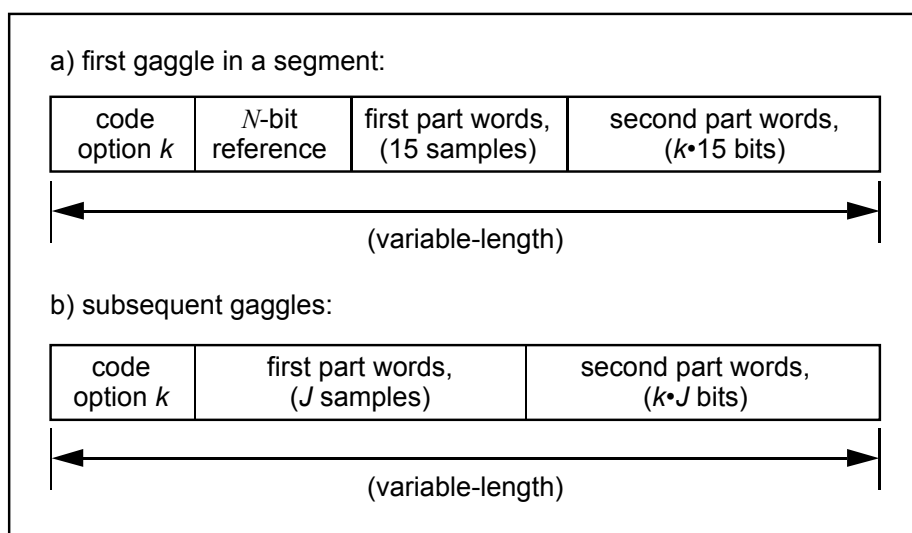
a) first gaggle in a segment:

| code option $k$ | $N$-bit reference | first part words, (15 samples) | second part words, ($k$•15 bits) |
|---|---|---|---|

(variable-length)

b) subsequent gaggles:

| code option $k$ | first part words, ($J$ samples) | second part words, ($k$•$J$ bits) |
|---|---|---|

(variable-length)